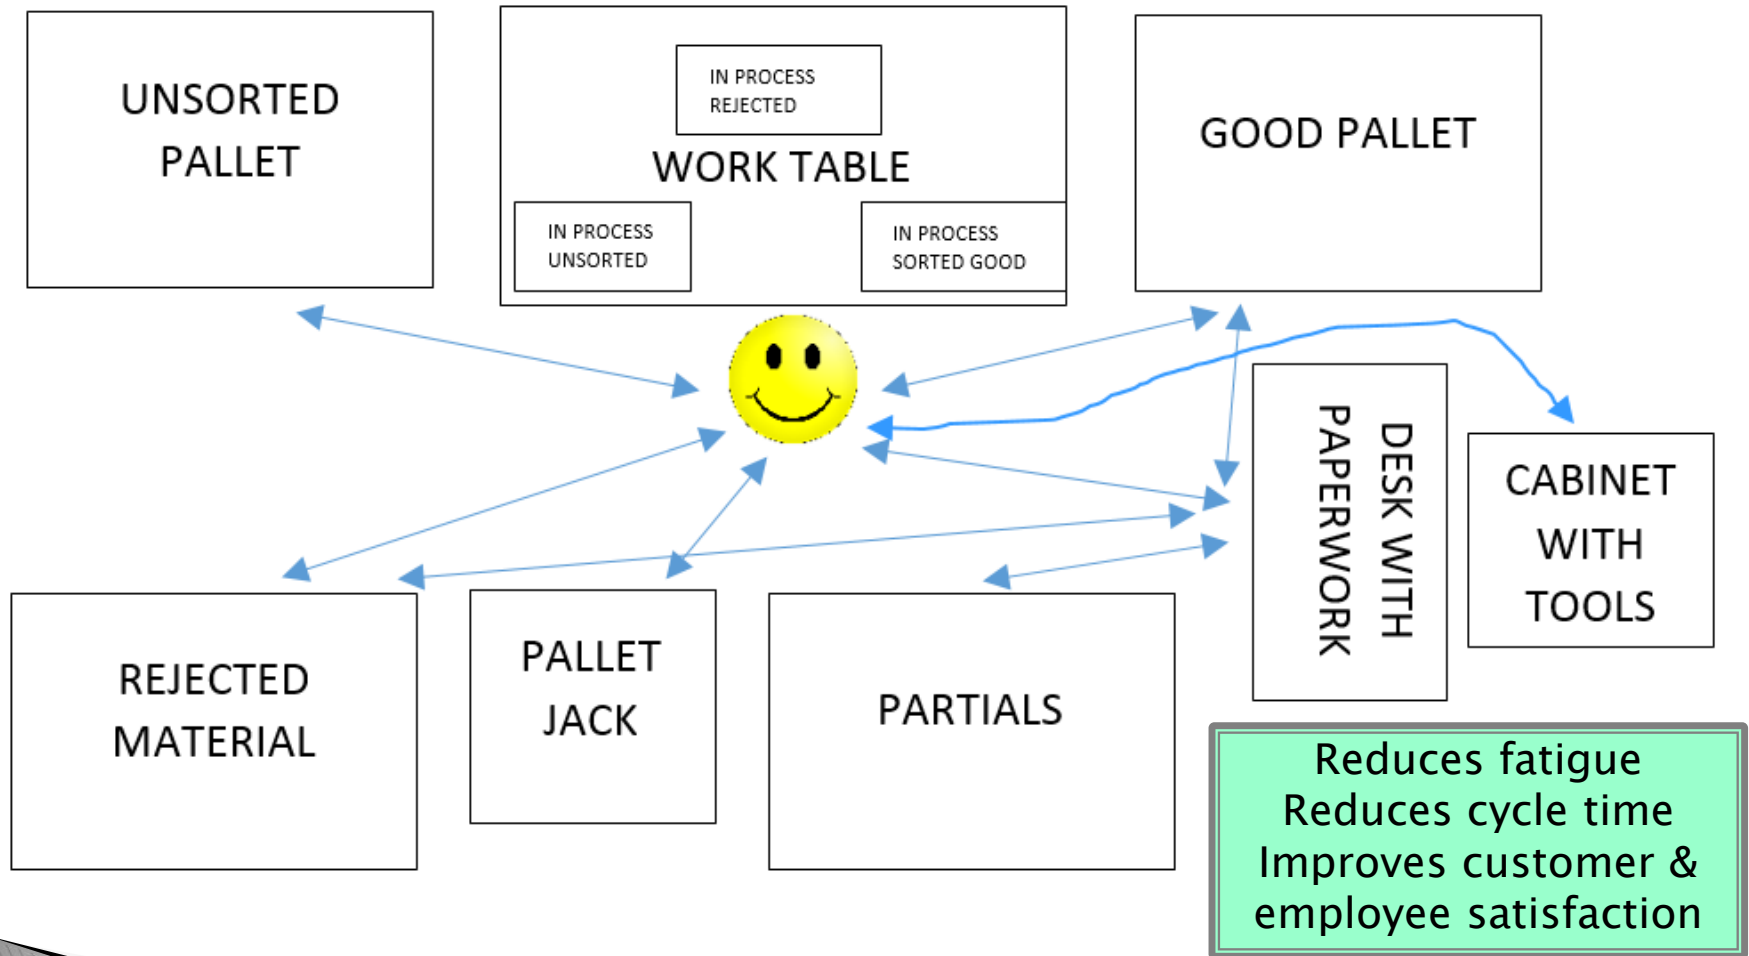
UNSORTED PALLET

IN PROCESS REJECTED

WORK TABLE

IN PROCESS UNSORTED

IN PROCESS SORTED GOOD

GOOD PALLET

DESK WITH PAPERWORK

CABINET WITH TOOLS

REJECTED MATERIAL

PALLET JACK

PARTIALS

Reduces fatigue
Reduces cycle time
Improves customer & employee satisfaction